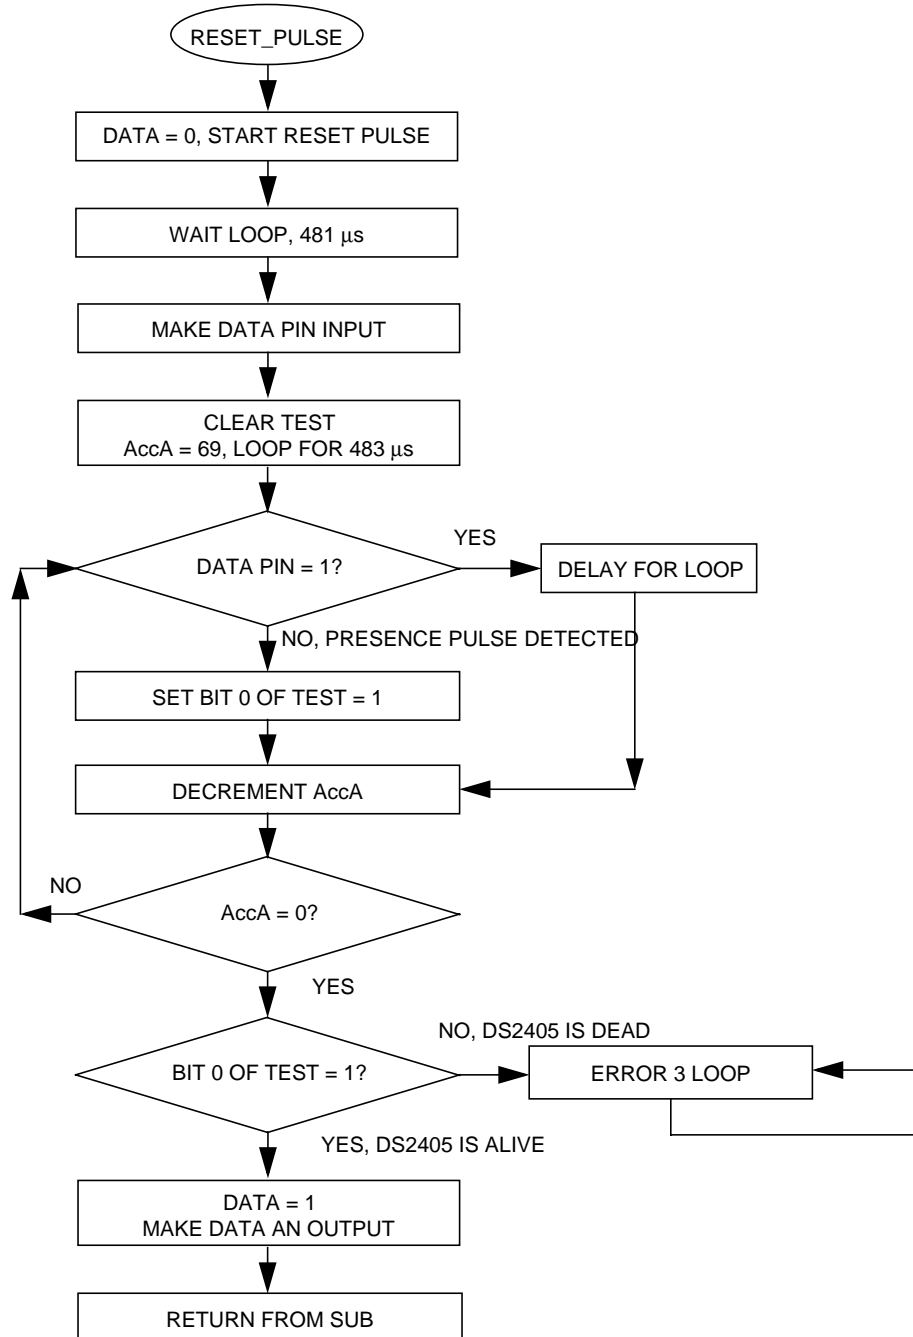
RESET_PULSE

DATA = 0, START RESET PULSE

WAIT LOOP, 481 µs

MAKE DATA PIN INPUT

CLEAR TEST
AccA = 69, LOOP FOR 483 µs

DATA PIN = 1?

YES

DELAY FOR LOOP

NO, PRESENCE PULSE DETECTED

SET BIT 0 OF TEST = 1

DECREMENT AccA

NO

AccA = 0?

YES

NO, DS2405 IS DEAD

BIT 0 OF TEST = 1?

ERROR 3 LOOP

YES, DS2405 IS ALIVE

DATA = 1
MAKE DATA AN OUTPUT

RETURN FROM SUB